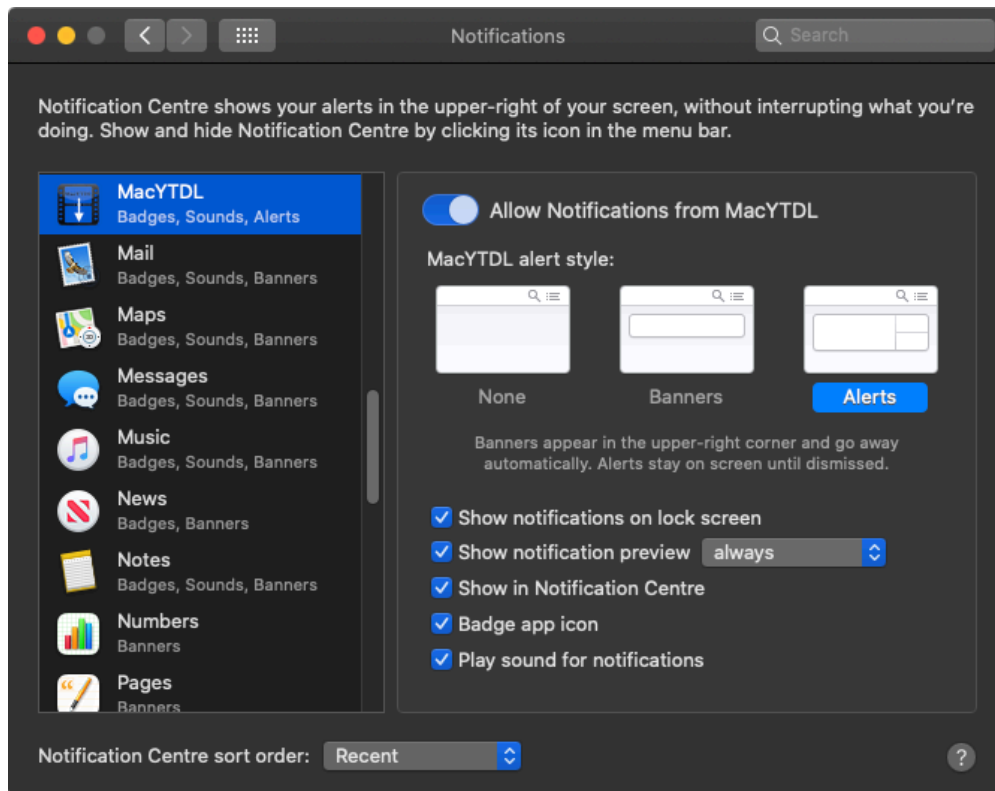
Notifications

Search

Notification Centre shows your alerts in the upper-right of your screen, without interrupting what you're doing. Show and hide Notification Centre by clicking its icon in the menu bar.

MacYTDL
Badges, Sounds, Alerts

Mail
Badges, Sounds, Banners

Maps
Badges, Sounds, Banners

Messages
Badges, Sounds, Banners

Music
Badges, Sounds, Banners

News
Badges, Banners

Notes
Badges, Sounds, Banners

Numbers
Banners

Pages
Banners

Allow Notifications from MacYTDL

MacYTDL alert style:

None

Banners

Alerts

Banners appear in the upper-right corner and go away automatically. Alerts stay on screen until dismissed.

Show notifications on lock screen

Show notification preview always

Show in Notification Centre

Badge app icon

Play sound for notifications

Notification Centre sort order: Recent

?